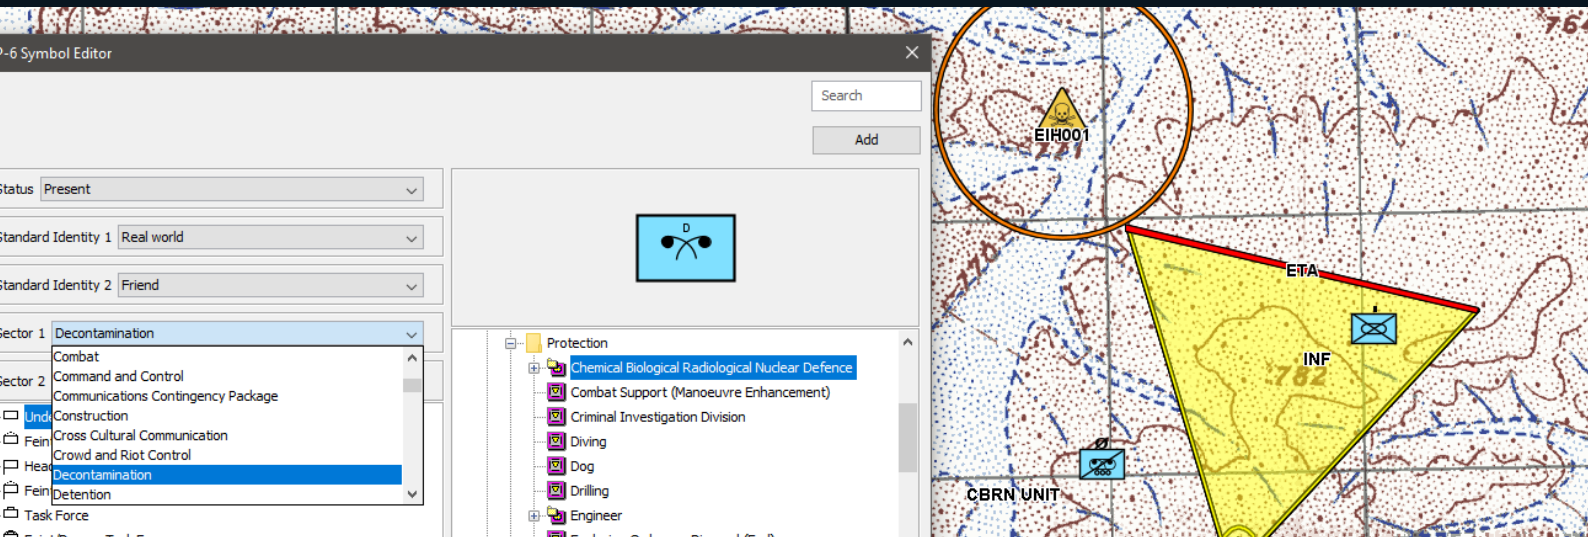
P-6 Symbol Editor

Search

Add

Status Present

Standard Identity 1 Real world

Standard Identity 2 Friend

Sector 1 Decontamination

Combat
Command and Control
Communications Contingency Package
Construction
Cross Cultural Communication
Crowd and Riot Control
Decontamination
Detention

Sector 2

Unde
Fein
Head
Fein
Task Force

D

Protection
Chemical Biological Radiological Nuclear Defence
Combat Support (Manoeuvre Enhancement)
Criminal Investigation Division
Diving
Dog
Drilling
Engineer

EIH001

ETA

INF

CBRN UNIT

76

770

782